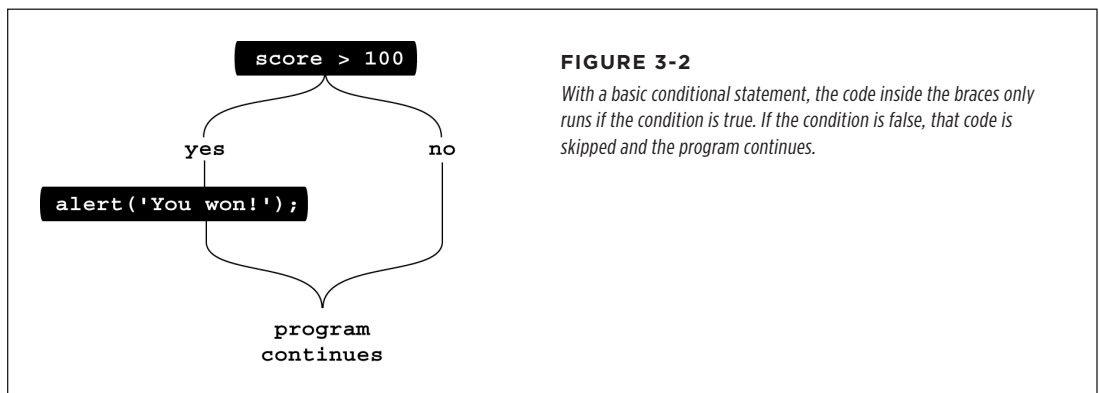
score > 100

yes

no

alert('You won!');

program continues

FIGURE 3-2

With a basic conditional statement, the code inside the braces only runs if the condition is true. If the condition is false, that code is skipped and the program continues.